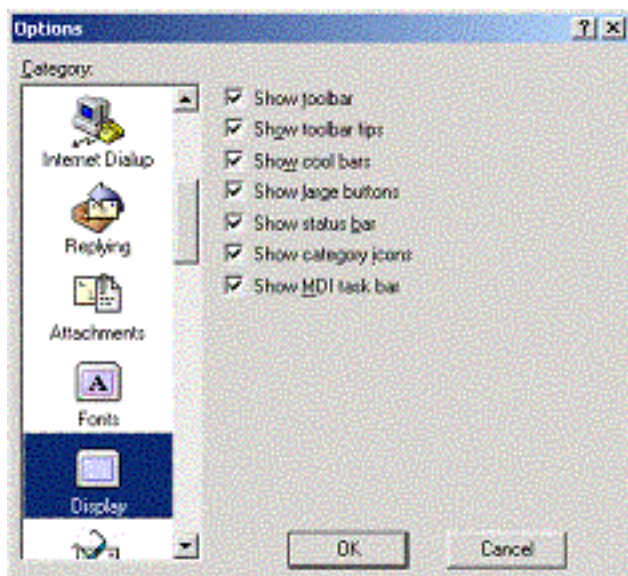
Options

?

Category:

Internet Dialup

Replying

Attachments

Fonts

Display

Show toolbar

Show toolbar tips

Show cool bars

Show large buttons

Show status bar

Show category icons

Show MDI task bar

OK

Cancel